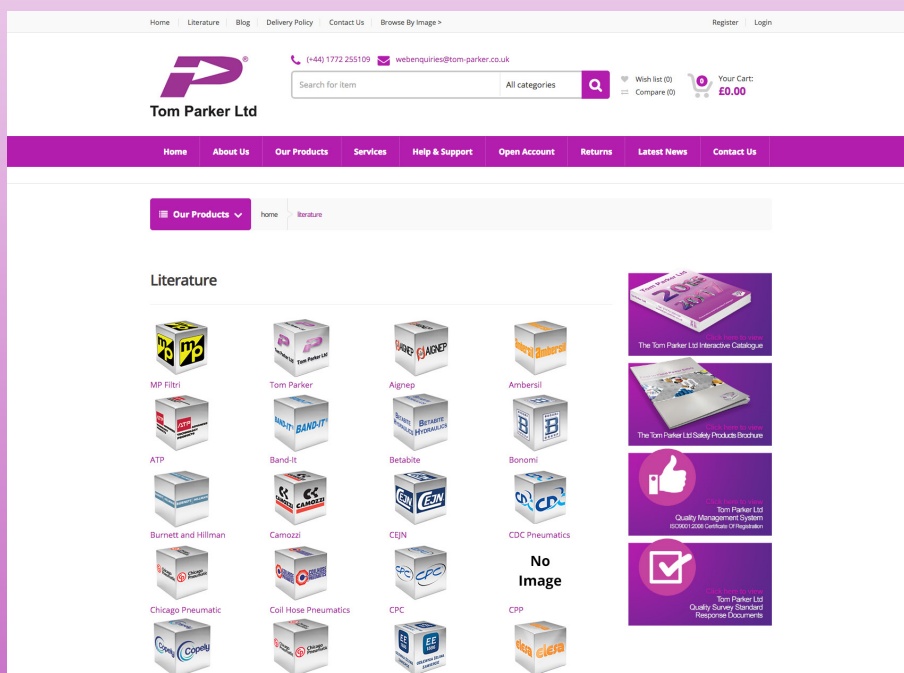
Home | Literature | Blog | Delivery Policy | Contact Us | Browse By Image >

Register | Login

Tom Parker Ltd

(+44) 1772 255109 webenquiries@tom-parker.co.uk

Search for item

All categories

Wish list (0)

Compare (0)

0

Your Cart:

£0.00

Home | About Us | Our Products | Services | Help & Support | Open Account | Returns | Latest News | Contact Us

Our Products

home literature

Literature

MP Filtri

Tom Parker

Aignep

Ambersil

ATP

Band-It

Betabite

Bonomi

Burnett and Hillman

Camozzi

CEJN

CDC Pneumatics

No Image

Chicago Pneumatic

Coil Hose Pneumatics

CPC

CPP

The Tom Parker Ltd Interactive Catalogue

The Tom Parker Ltd Safety Products Brochure

Tom Parker Ltd
Quality Management System
ISO9001:2008 Certificate Of Registration

Tom Parker Ltd
Quality Survey Standard
Response Documents